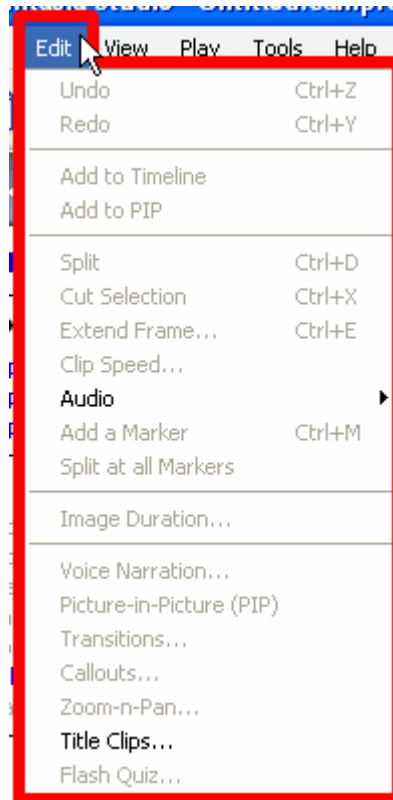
Edit View Play Tools Help

Undo Ctrl+Z
Redo Ctrl+Y

Add to Timeline
Add to PIP

Split Ctrl+D
Cut Selection Ctrl+X
Extend Frame... Ctrl+E
Clip Speed...
Audio
Add a Marker Ctrl+M
Split at all Markers

Image Duration...

Voice Narration...
Picture-in-Picture (PIP)
Transitions...
Callouts...
Zoom-n-Pan...
Title Clips...
Flash Quiz...